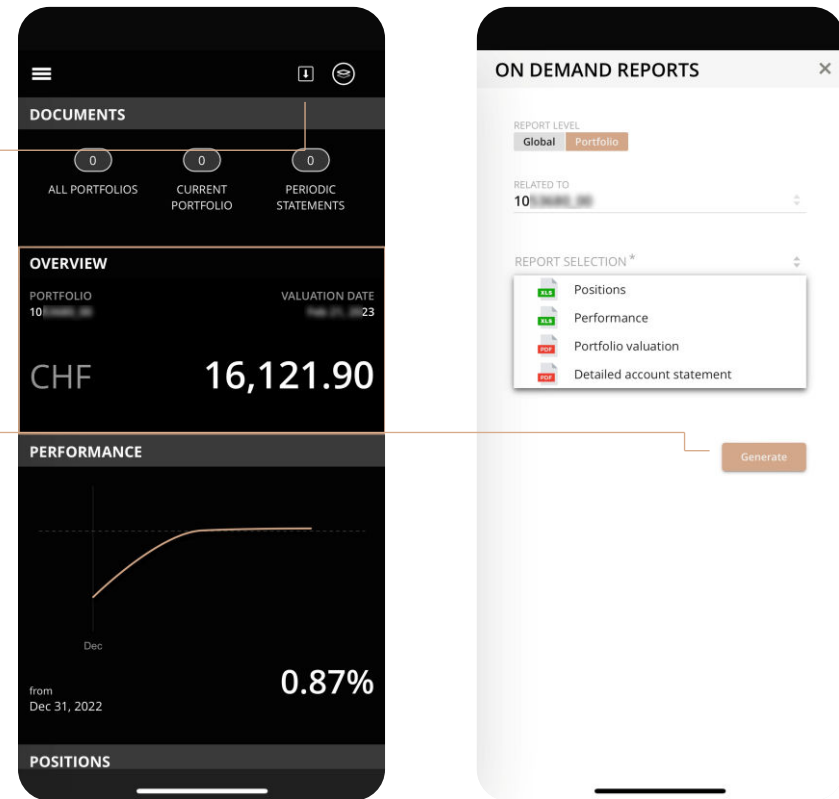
DOCUMENTS

0
ALL PORTFOLIOS

0
CURRENT PORTFOLIO

0
PERIODIC STATEMENTS

OVERVIEW

PORTFOLIO
10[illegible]

VALUATION DATE
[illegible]23

CHF
16,121.90

PERFORMANCE

Dec

from
Dec 31, 2022

0.87%

POSITIONS

ON DEMAND REPORTS
×

REPORT LEVEL
Global Portfolio

RELATED TO
10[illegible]

REPORT SELECTION *

XLS Positions
XLS Performance
PDF Portfolio valuation
PDF Detailed account statement

Generate